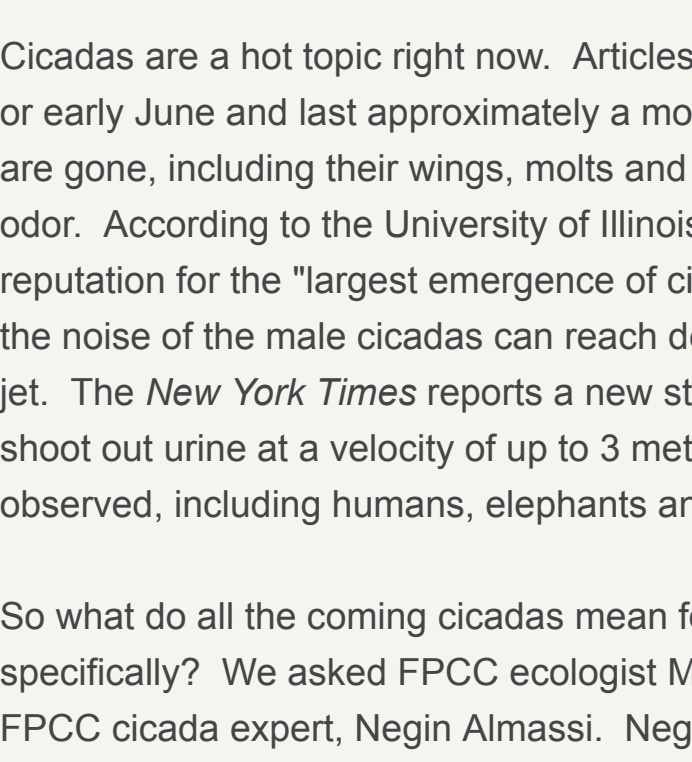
Cicadas are a hot topic right now. Articles or early June and last approximately a mo are gone, including their wings, molts and odor. According to the University of Illinoi reputation for the "largest emergence of ci the noise of the male cicadas can reach d jet. The New York Times reports a new st shoot out urine at a velocity of up to 3 met observed, including humans, elephants ar

So what do all the coming cicadas mean f specifically? We asked FPCC ecologist M FPCC cicada expert, Negin Almassi. Neg